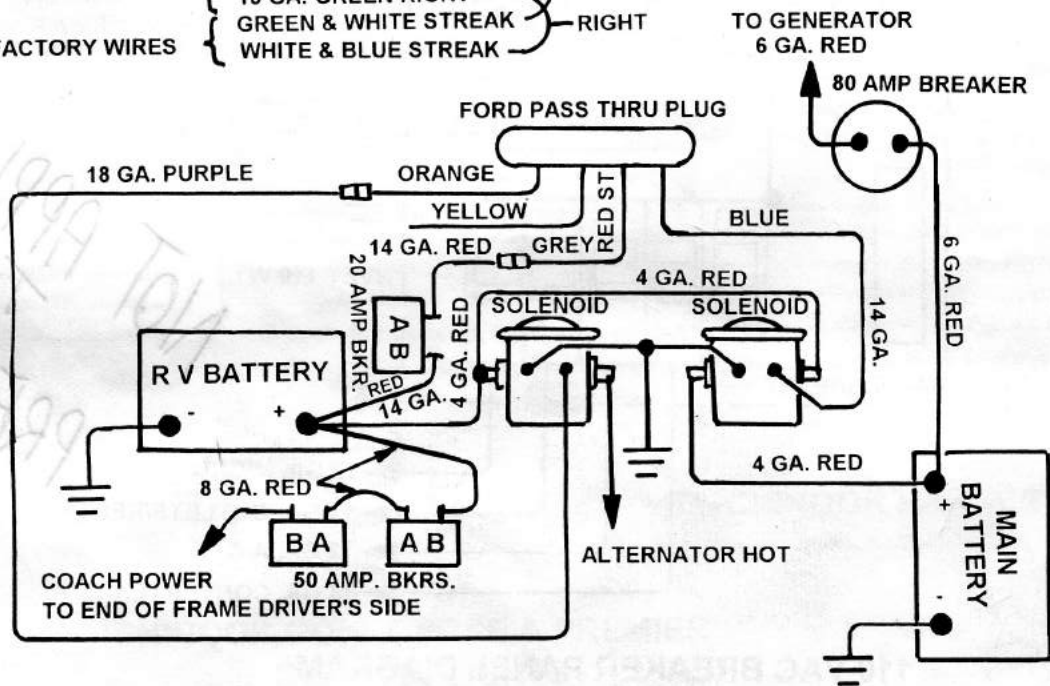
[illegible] GA. GREEN RIGHT
FACTORY WIRES GREEN & WHITE STREAK RIGHT
WHITE & BLUE STREAK

TO GENERATOR
6 GA. RED

80 AMP BREAKER

FORD PASS THRU PLUG

18 GA. PURPLE

ORANGE

YELLOW

RED ST

BLUE

14 GA. RED

GREY

20 AMP BKR.

A B

4 GA. RED

SOLENOID

SOLENOID

6 GA. RED

14 GA.

R V BATTERY

-

+

RED

14 GA.

4 GA. RED

4 GA. RED

8 GA. RED

B A

A B

ALTERNATOR HOT

+

MAIN BATTERY

-

COACH POWER

50 AMP. BKRS.

TO END OF FRAME DRIVER'S SIDE